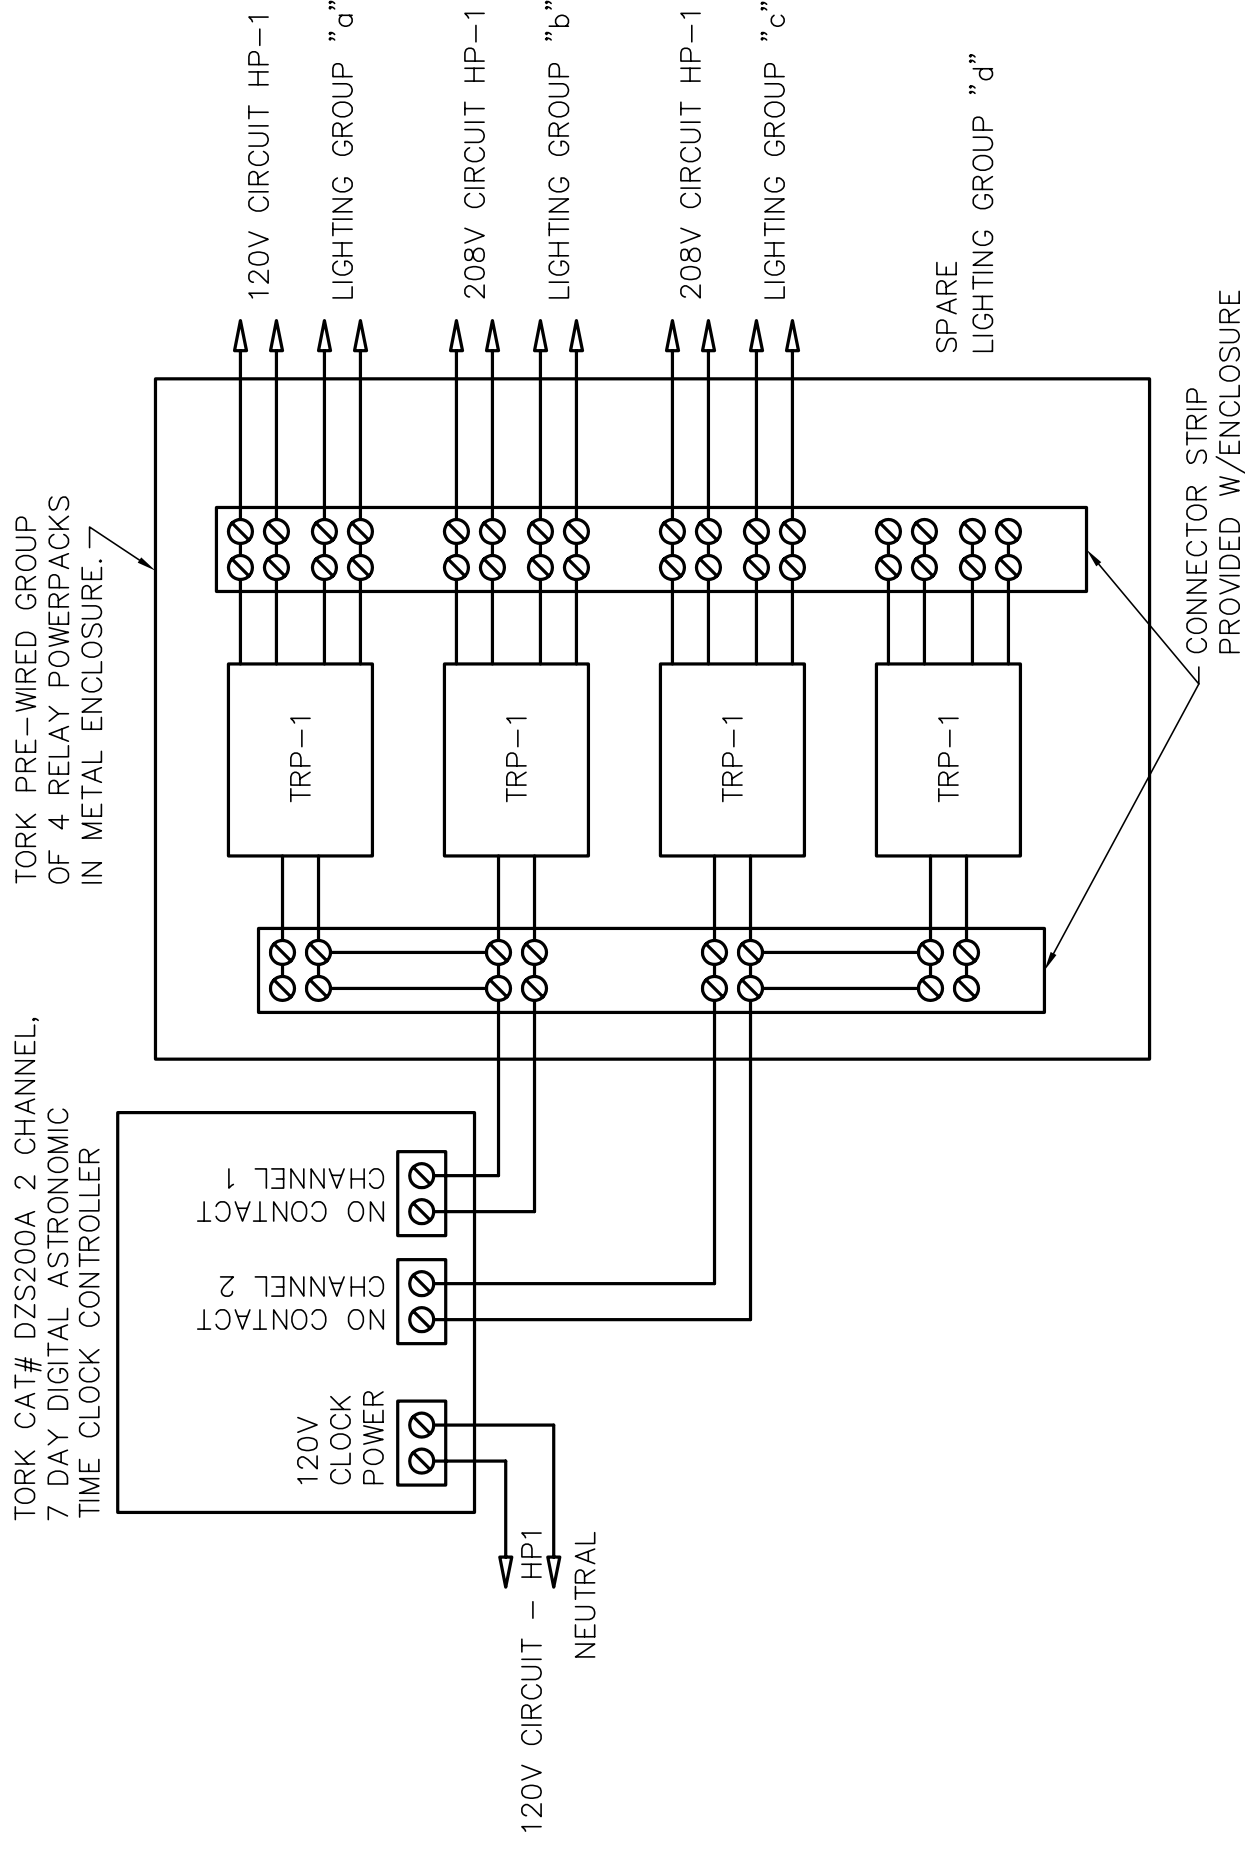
TORK CAT# DZS200A 2 CHANNEL,
7 DAY DIGITAL ASTRONOMIC
TIME CLOCK CONTROLLER

TORK PRE-WIRED GROUP
OF 4 RELAY POWERPACKS
IN METAL ENCLOSURE.

120V CIRCUIT HP-1
LIGHTING GROUP "a"
208V CIRCUIT HP-1
LIGHTING GROUP "b"
208V CIRCUIT HP-1
LIGHTING GROUP "c"
SPARE
LIGHTING GROUP "d"

CONNECTOR STRIP
PROVIDED W/ENCLOSURE

TRP-1
TRP-1
TRP-1
TRP-1

NO CONTACT
CHANNEL 1
NO CONTACT
CHANNEL 2
120V
CLOCK
POWER

120V CIRCUIT - HP1
NEUTRAL